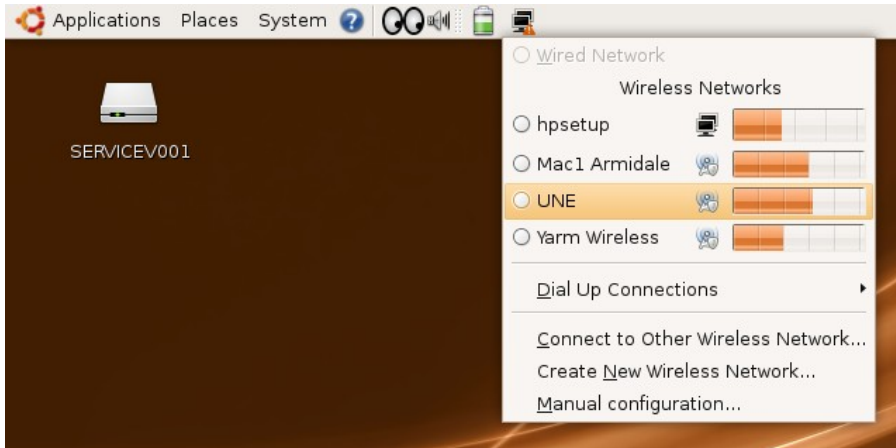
Applications Places System

SERVICEV001

Wired Network

Wireless Networks

hpsetup

Mac1 Armidale

UNE

Yarm Wireless

Dial Up Connections

Connect to Other Wireless Network...

Create New Wireless Network...

Manual configuration...